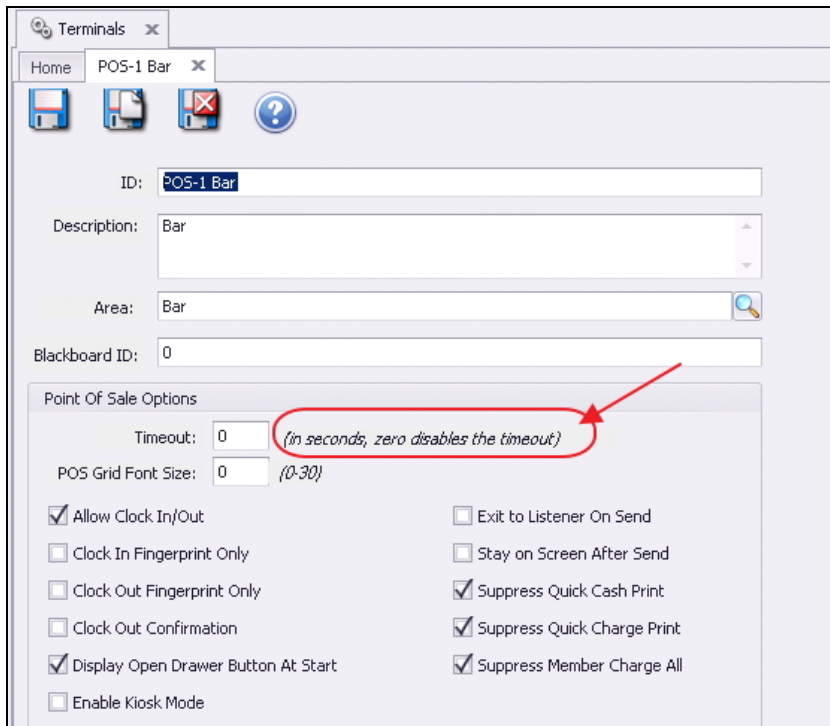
Terminals

Home

POS-1 Bar

ID: POS-1 Bar

Description: Bar

Area: Bar

Blackboard ID: 0

Point Of Sale Options

Timeout: 0 (in seconds, zero disables the timeout)

POS Grid Font Size: 0 (0-30)

Allow Clock In/Out

Clock In Fingerprint Only

Clock Out Fingerprint Only

Clock Out Confirmation

Display Open Drawer Button At Start

Enable Kiosk Mode

Exit to Listener On Send

Stay on Screen After Send

Suppress Quick Cash Print

Suppress Quick Charge Print

Suppress Member Charge All